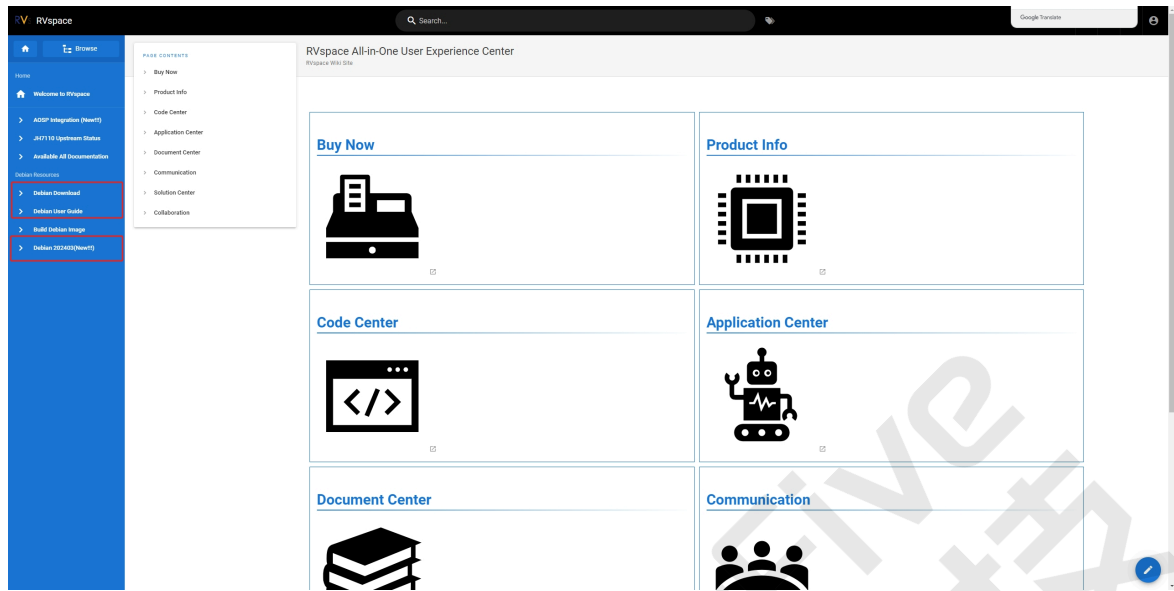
RV RVspace

Search...

Google Translate

Browse

Home

Welcome to RVspace

AOSP Integration (New!!)

JH7110 Upstream Status

Available All Documentation

Debian Resources

Debian Download

Debian User Guide

Build Debian Image

Debian 202403(New!!)

PAGE CONTENTS

Buy Now

Product Info

Code Center

Application Center

Document Center

Communication

Solution Center

Collaboration

RVspace All-in-One User Experience Center

RVspace Wiki Site

Buy Now

Product Info

Code Center

Application Center

Document Center

Communication